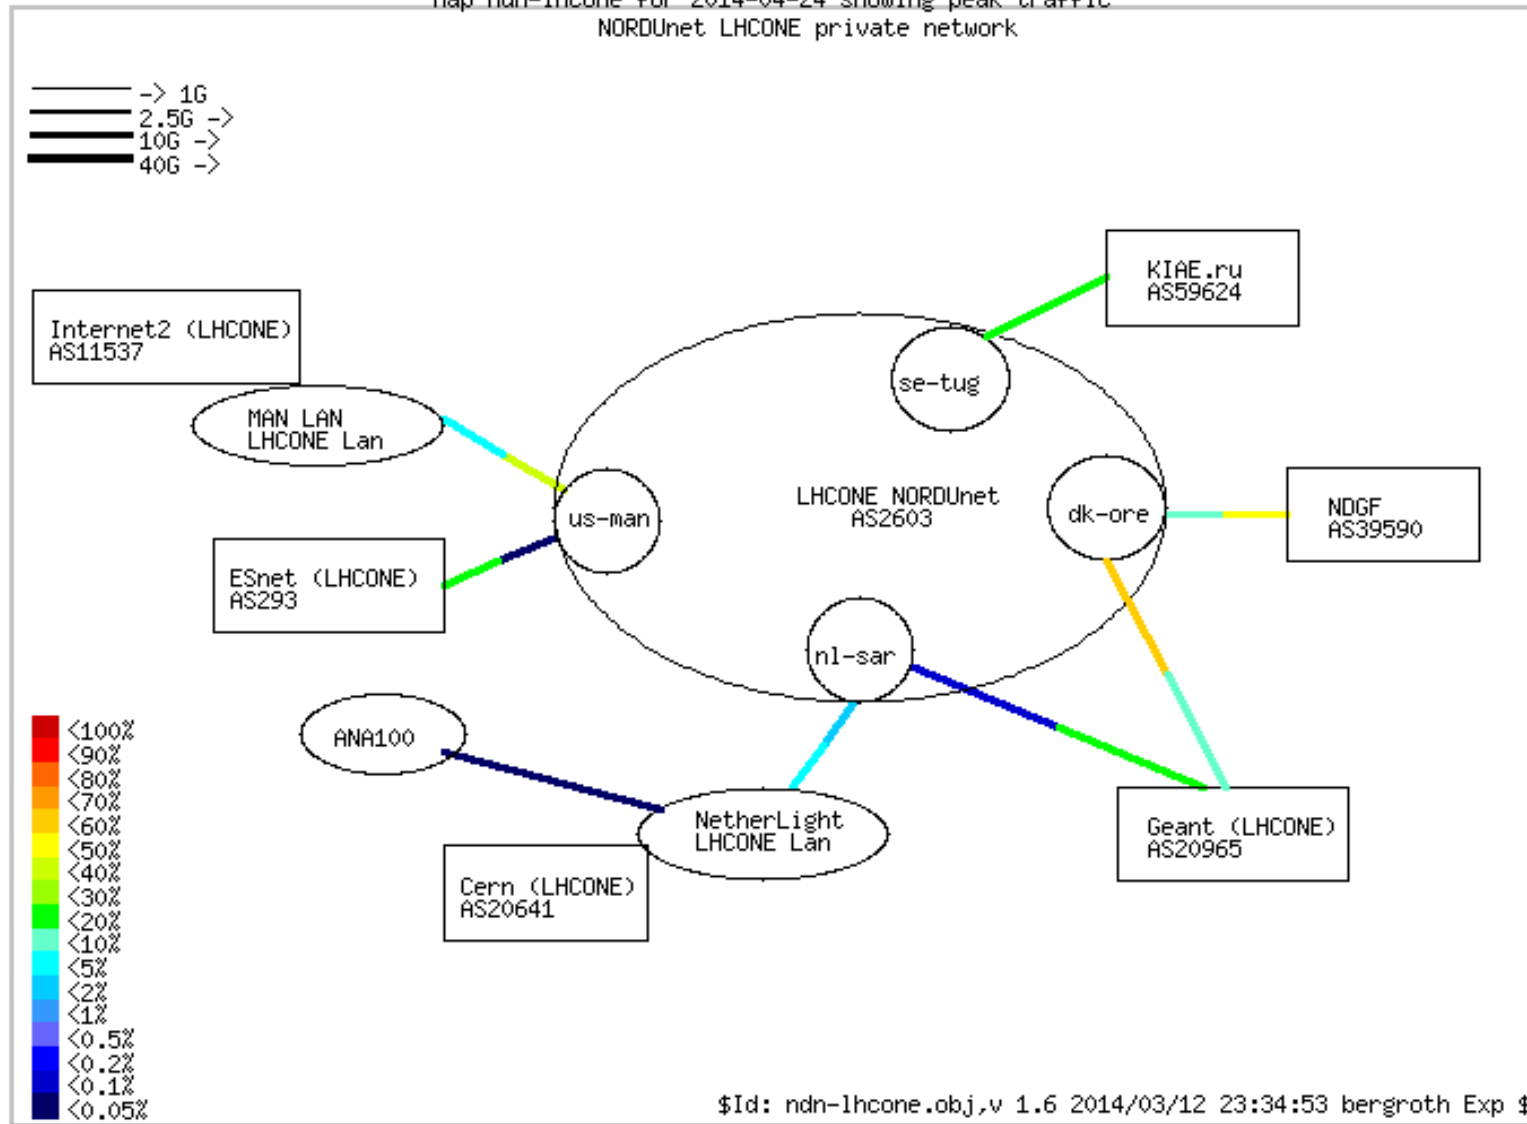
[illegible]
NORDUnet LHCONE private network

-> 1G
2.5G ->
10G ->
40G ->

KIAE.ru
AS59624

Internet2 (LHCONE)
AS11537

se-tug

MAN LAN
LHCONE Lan

LHCONE NORDUnet
AS2603

us-man

dk-ore

NDGF
AS39590

ESnet (LHCONE)
AS293

nl-sar

ANA100

NetherLight
LHCONE Lan

Geant (LHCONE)
AS20965

Cern (LHCONE)
AS20641

<100%
<90%
<80%
<70%
<60%
<50%
<40%
<30%
<20%
<10%
<5%
<2%
<1%
<0.5%
<0.2%
<0.1%
<0.05%

$Id: ndn-lhcone.obj,v 1.6 2014/03/12 23:34:53 bergroth Exp $